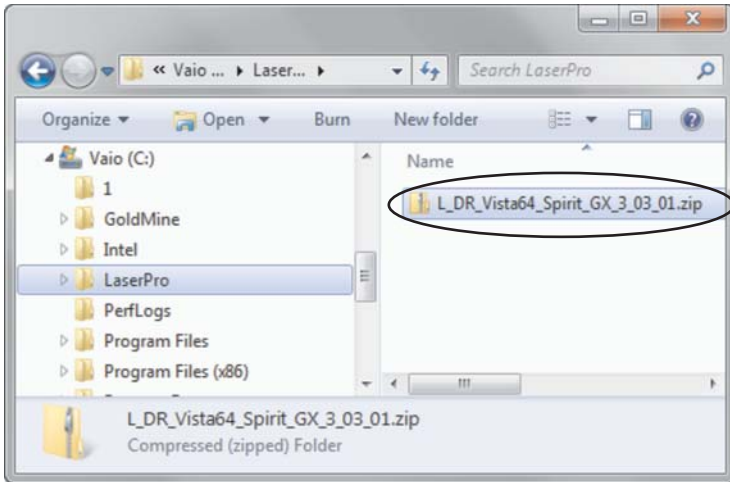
« Vaio ... ▸ Laser... ▸

Search LaserPro

Organize ▾ Open ▾ Burn New folder

Vaio (C:)
1
GoldMine
Intel
LaserPro
PerfLogs
Program Files
Program Files (x86)

Name

L_DR_Vista64_Spirit_GX_3_03_01.zip

L_DR_Vista64_Spirit_GX_3_03_01.zip
Compressed (zipped) Folder